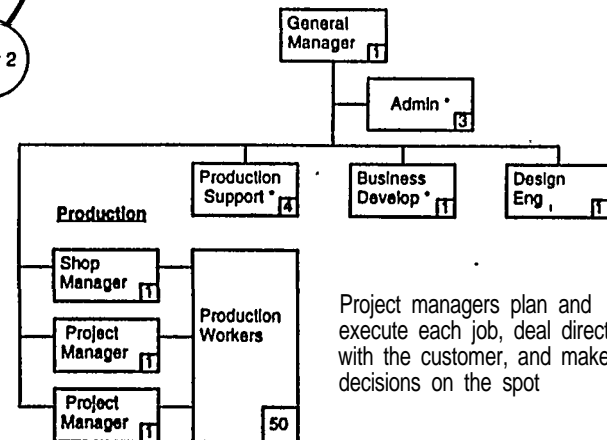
2

General Manager 1

Admin * 3

Production Support * 4

Business Develop * 1

Design Eng , 1

Production

Shop Manager 1

Project Manager 1

Project Manager 1

Production Workers

50

Project managers plan and execute each job, deal direct with the customer, and make decisions on the spot